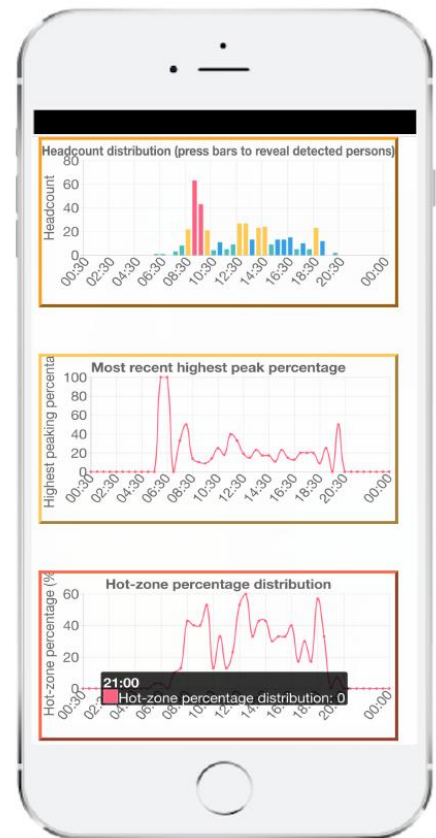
Headcount distribution (press bars to reveal detected persons)

Headcount

80
60
40
20
0

00:30 02:30 04:30 06:30 08:30 10:30 12:30 14:30 16:30 18:30 20:30 00:00

Most recent highest peak percentage

Highest peaking percenta

100
80
60
40
20
0

00:30 02:30 04:30 06:30 08:30 10:30 12:30 14:30 16:30 18:30 20:30 00:00

Hot-zone percentage distribution

Hot-zone percentage (%

60
40
20
0

00:30 02: 04: 06: 08:30 10:30 12:30 14:30 16:30 18:30 20: 00:00

21:00
Hot-zone percentage distribution: 0